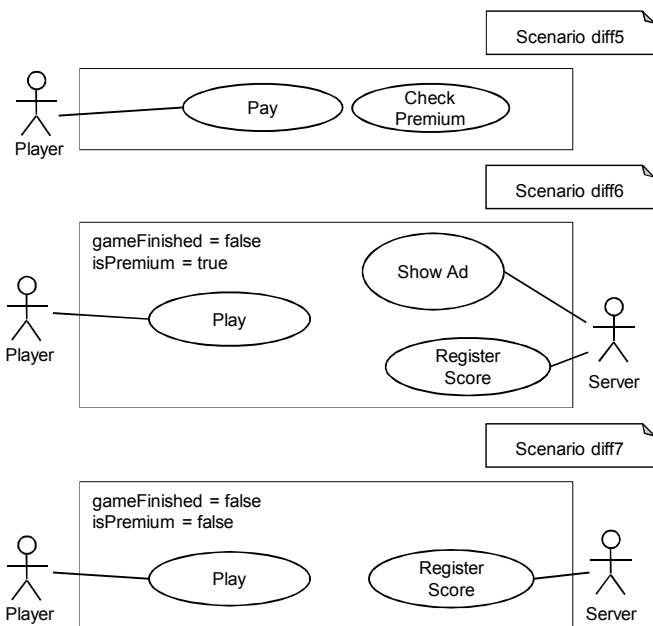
Scenario diff5

Player

Pay

Check Premium

Scenario diff6

gameFinished = false
isPremium = true

Show Ad

Player

Play

Register Score

Server

Scenario diff7

gameFinished = false
isPremium = false

Player

Play

Register Score

Server